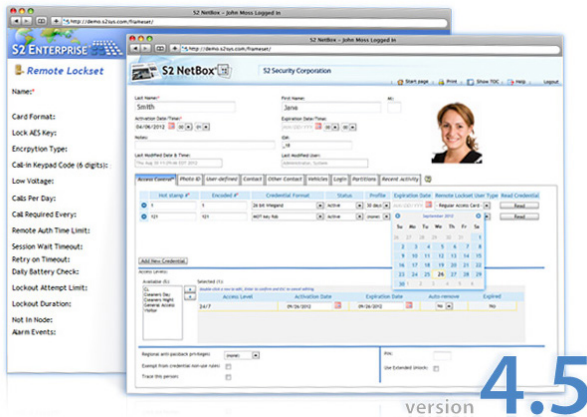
S2 NetBox - John Moss Logged In
http://demo.s2sys.com/frameset/
S2 ENTERPRISE
Remote Lockset
Name:*
Card Format:
Lock AES Key:
Encryption Type:
Call-in Keypad Code (6 digits):
Low Voltage:
Calls Per Day:
Call Required Every:
Remote Auth Time Limit:
Session Wait Timeout:
Retry on Timeout:
Daily Battery Check:
Lockout Attempt Limit:
Lockout Duration:
Not In Node:
Alarm Events:

S2 NetBox - John Moss Logged In
http://demo.s2sys.com/frameset/
S2 NetBox
S2 Security Corporation
Start page
Print
Show TOC
Help
Logout
Last Name:*
Smith
First Name:
Jane
MI:
Activation Date/Time:*
04/06/2012
Expiration Date/Time:
Notes:
ID#:
Last Modified Date & Time:
Last Modified User:
Access Control
Photo ID
User-defined
Contact
Other Contact
Vehicles
Login
Partitions
Recent activity

| | Hot stamp # | Encoded # | Credential Format | Status | Profile | Expiration Date | Remote Lockset User Type | Read Credential |
|---|---|---|---|---|---|---|---|---|
| | 1 | 1 | 26 bit Wiegand | Active | 30 days | | Regular Access Card | Read |
| | 121 | 121 | MOT key fob | Active | (none) | | | Read |

September 2012
Add New Credential
Access Levels:
Available (5):
Selected (1):
Cleaners Day
Cleaners Night
General Access
Visitor

| Access Level | Activation Date | Expiration Date | Auto-remove | Expired |
|---|---|---|---|---|
| 24/7 | 09/26/2012 | 09/26/2012 | No | No |

Regional anti-passback privileges:
(none)
Exempt from credential non-use rules:
Trace this person:
PIN:
Use Extended Unlock:
version 4.5